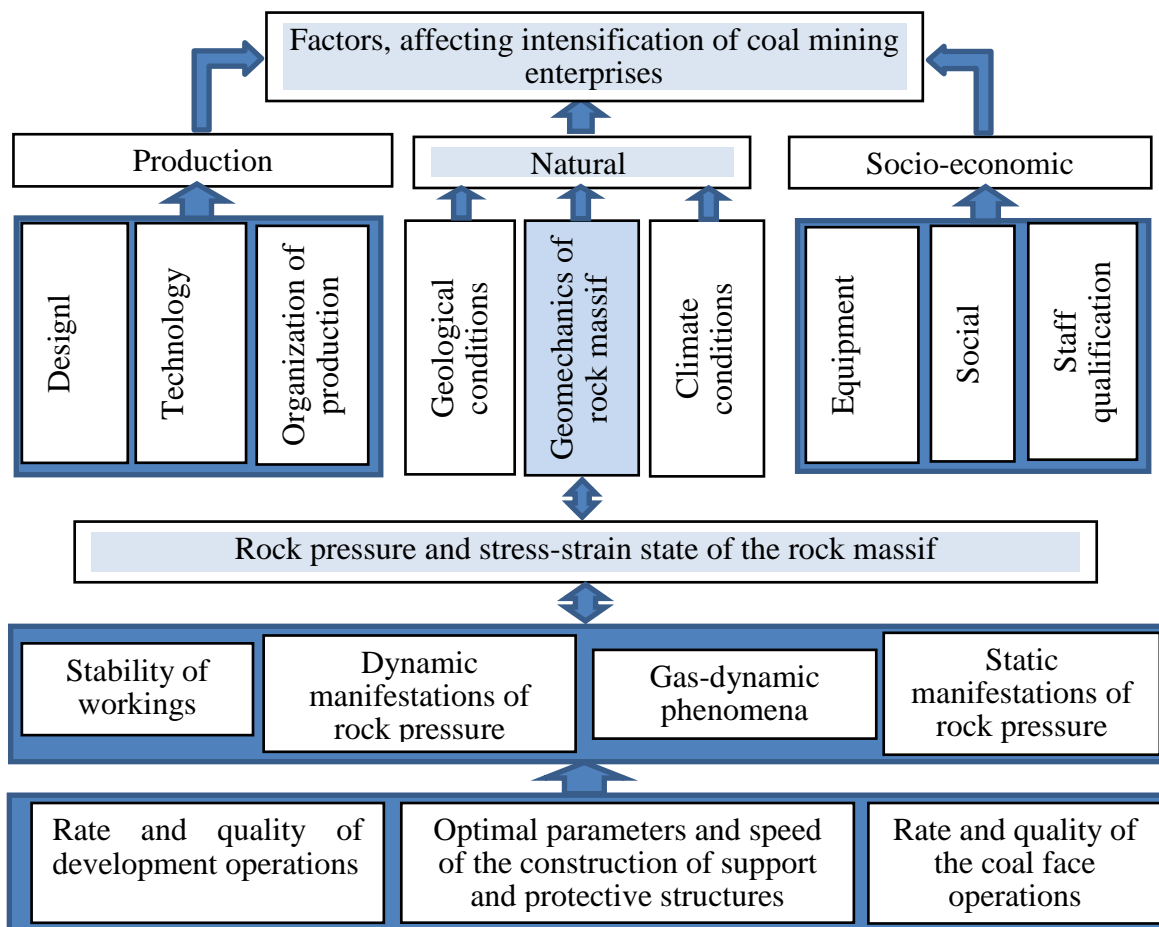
Factors, affecting intensification of coal mining enterprises

Production

Natural

Socio-economic

Designl

Technology

Organization of production

Geological conditions

Geomechanics of rock massif

Climate conditions

Equipment

Social

Staff qualification

Rock pressure and stress-strain state of the rock massif

Stability of workings

Dynamic manifestations of rock pressure

Gas-dynamic phenomena

Static manifestations of rock pressure

Rate and quality of development operations

Optimal parameters and speed of the construction of support and protective structures

Rate and quality of the coal face operations